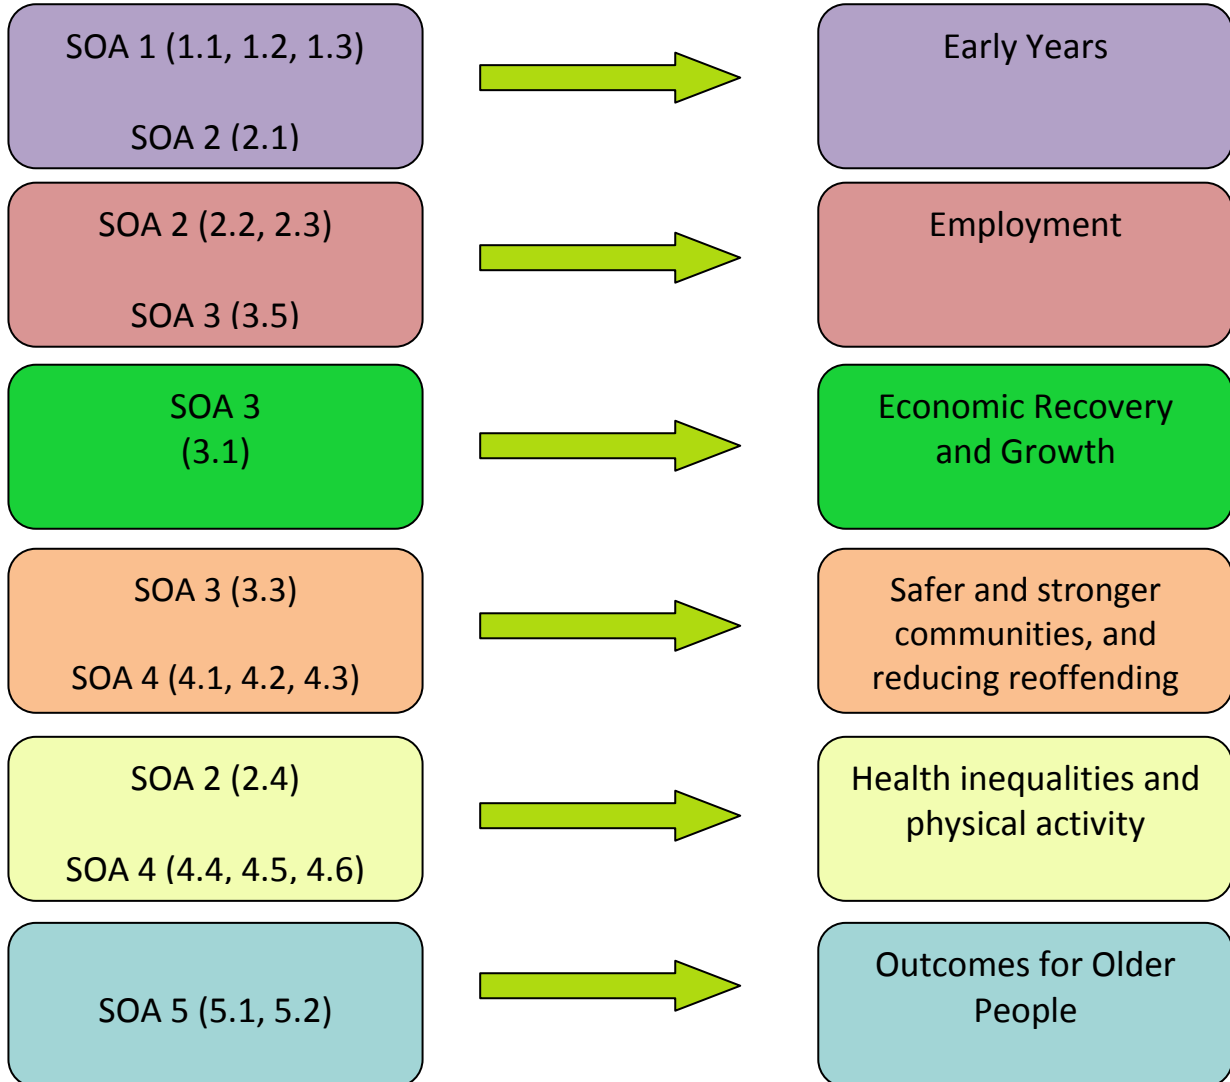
SOA 1 (1.1, 1.2, 1.3)

SOA 2 (2.1)

Early Years

SOA 2 (2.2, 2.3)

SOA 3 (3.5)

Employment

SOA 3
(3.1)

Economic Recovery and Growth

SOA 3 (3.3)

SOA 4 (4.1, 4.2, 4.3)

Safer and stronger communities, and reducing reoffending

SOA 2 (2.4)

SOA 4 (4.4, 4.5, 4.6)

Health inequalities and physical activity

SOA 5 (5.1, 5.2)

Outcomes for Older People